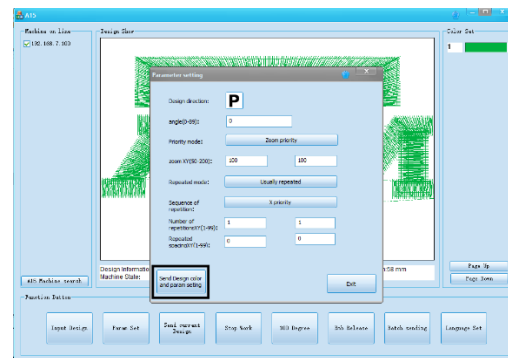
AIS

Machine on Line

192.168.7.103

Design Show

Color Set

1

Parameter setting

Design direction:

P

angle(0-89):

0

Priority mode:

Zoom priority

zoom XY(50-200):

100

100

Repeated mode:

Usually repeated

Sequence of repetition:

X priority

Number of repetitionXY(1-99):

1

1

Repeated spacingXY(-99):

0

0

Send Design color and param seting

Exit

Design Information

Machine State:

58 mm

Page Up

Page Down

AIS Machine search

Function Button

Input Design

Param Set

Send current Design

Stop Work

180 Degree

Sch Release

Batch sending

Language Set